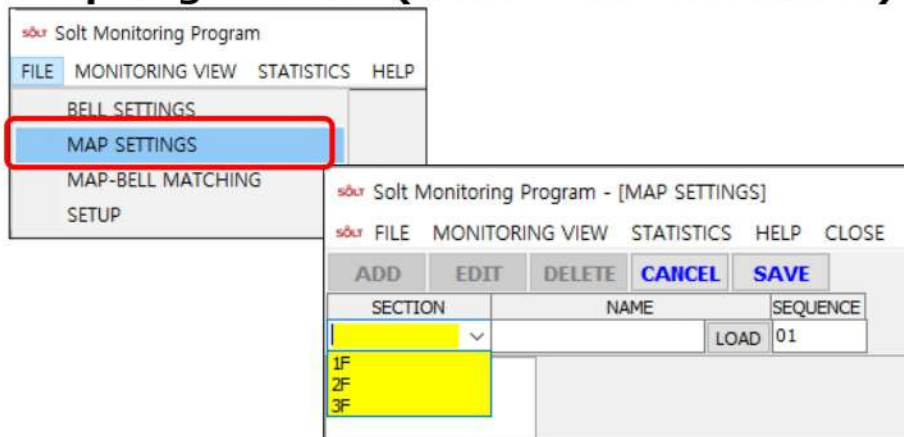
sölt Solt Monitoring Program
FILE MONITORING VIEW STATISTICS HELP
BELL SETTINGS
MAP SETTINGS
MAP-BELL MATCHING
SETUP

sölt Solt Monitoring Program - [MAP SETTINGS]
sölt FILE MONITORING VIEW STATISTICS HELP CLOSE
ADD EDIT DELETE CANCEL SAVE

| SECTION | NAME | SEQUENCE |
|---|---|---|
| | LOAD | 01 |

1F
2F
3F